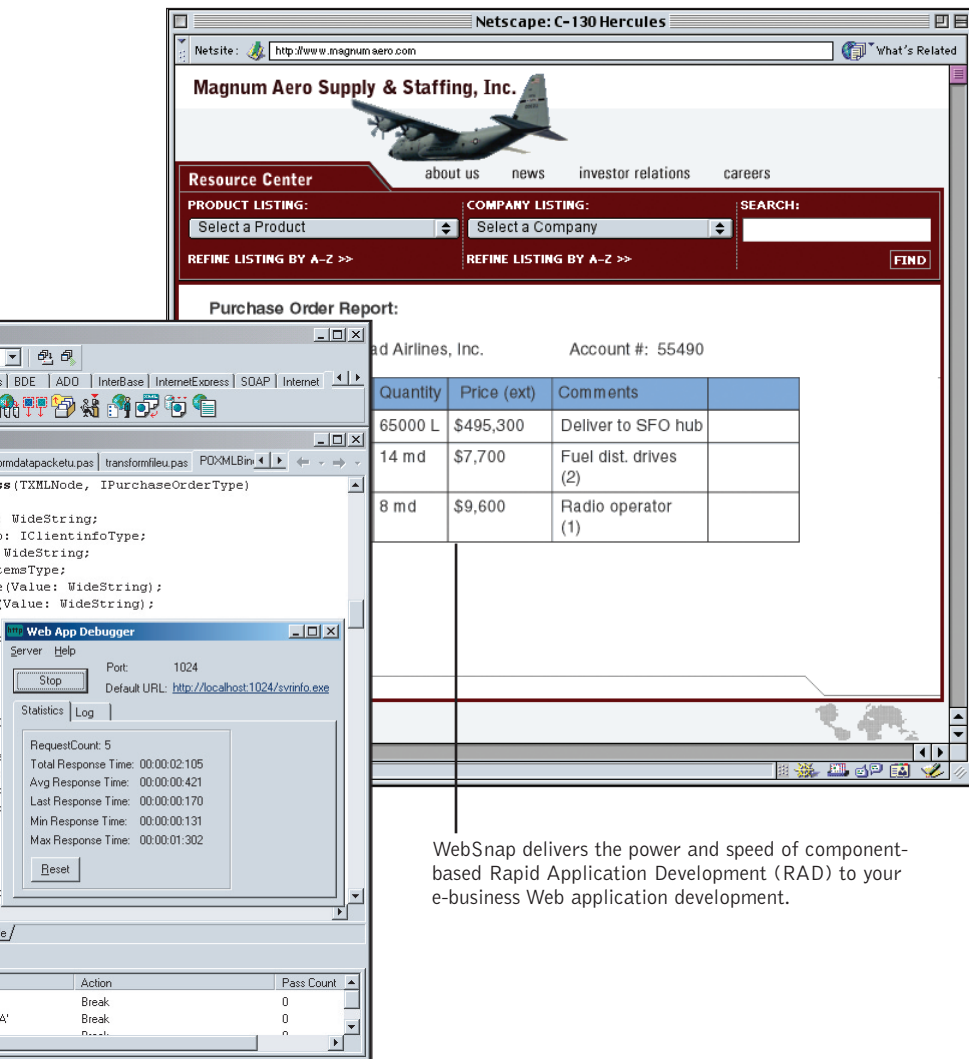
Netscape: C-130 Hercules

Netsite: http://www.magnumaero.com

What's Related

Magnum Aero Supply & Staffing, Inc.

Resource Center

about us news investor relations careers

PRODUCT LISTING:
Select a Product
REFINE LISTING BY A–Z >>

COMPANY LISTING:
Select a Company
REFINE LISTING BY A–Z >>

SEARCH:
FIND

Purchase Order Report:

ad Airlines, Inc. Account #: 55490

| Quantity | Price (ext) | Comments | |
|---|---|---|---|
| 65000 L | $495,300 | Deliver to SFO hub | |
| 14 md | $7,700 | Fuel dist. drives (2) | |
| 8 md | $9,600 | Radio operator (1) | |

s | BDE | ADO | InterBase | InternetExpress | SOAP | Internet

ormdatapacketu.pas | transformfileu.pas | POXMLBin

ss(TXMLNode, IPurchaseOrderType)

WideString;
o: IClientinfoType;
WideString;
temsType;
e(Value: WideString);
(Value: WideString);

Web App Debugger

Server Help

Port: 1024

Stop

Default URL: http://localhost:1024/svrinfo.exe

Statistics Log

RequestCount: 5
Total Response Time: 00:00:02:105
Avg Response Time: 00:00:00:421
Last Response Time: 00:00:00:170
Min Response Time: 00:00:00:131
Max Response Time: 00:00:01:302

Reset

e

| | Action | Pass Count |
|---|---|---|
| | Break | 0 |
| A' | Break | 0 |
| | Break | 0 |

WebSnap delivers the power and speed of component-based Rapid Application Development (RAD) to your e-business Web application development.